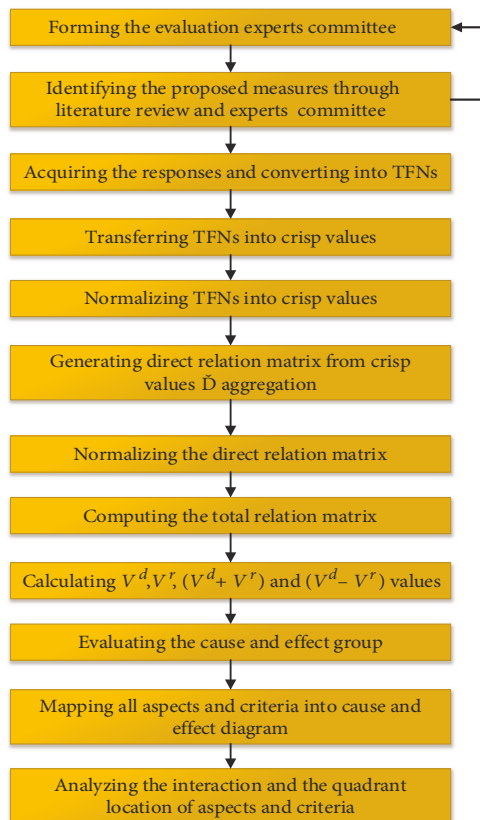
Forming the evaluation experts committee

Identifying the proposed measures through literature review and experts committee

Acquiring the responses and converting into TFNs

Transferring TFNs into crisp values

Normalizing TFNs into crisp values

Generating direct relation matrix from crisp values Ď aggregation

Normalizing the direct relation matrix

Computing the total relation matrix

Calculating $V^d$,$V^r$, $(V^d + V^r)$ and $(V^d - V^r)$ values

Evaluating the cause and effect group

Mapping all aspects and criteria into cause and effect diagram

Analyzing the interaction and the quadrant location of aspects and criteria